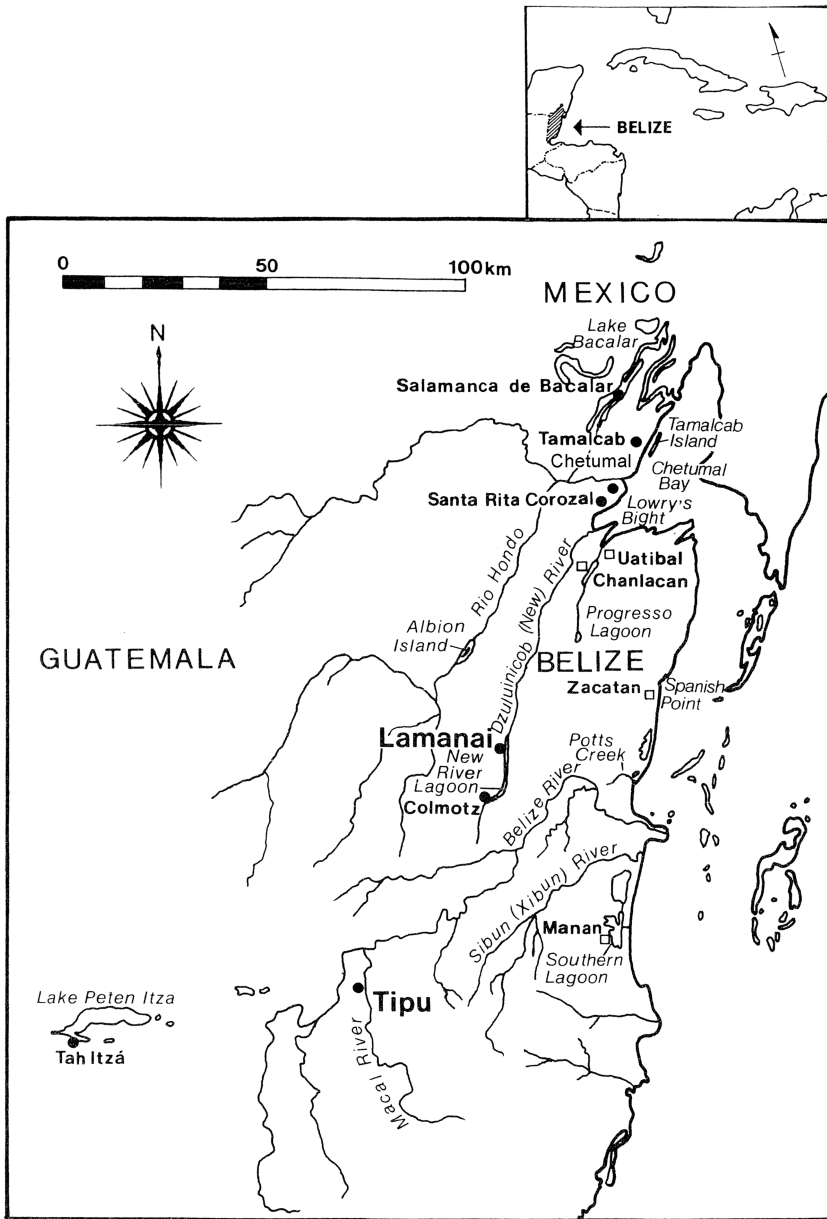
BELIZE

0 50 100km

N

MEXICO

Lake Bacalar

Salamanca de Bacalar

Tamalcab

Tamalcab Island

Chetumal

Chetumal Bay

Santa Rita Corozal

Lowry's Bight

Uatibal

Chanlacan

Rio Hondo

Dzuluinicob (New) River

Progresso Lagoon

Albion Island

GUATEMALA

BELIZE

Zacatan

Spanish Point

Lamanai

New River Lagoon

Potts Creek

Colmotz

Belize River

Sibun (Xibun) River

Manan

Southern Lagoon

Lake Peten Itza

Tah Itzá

Tipu

Macal River